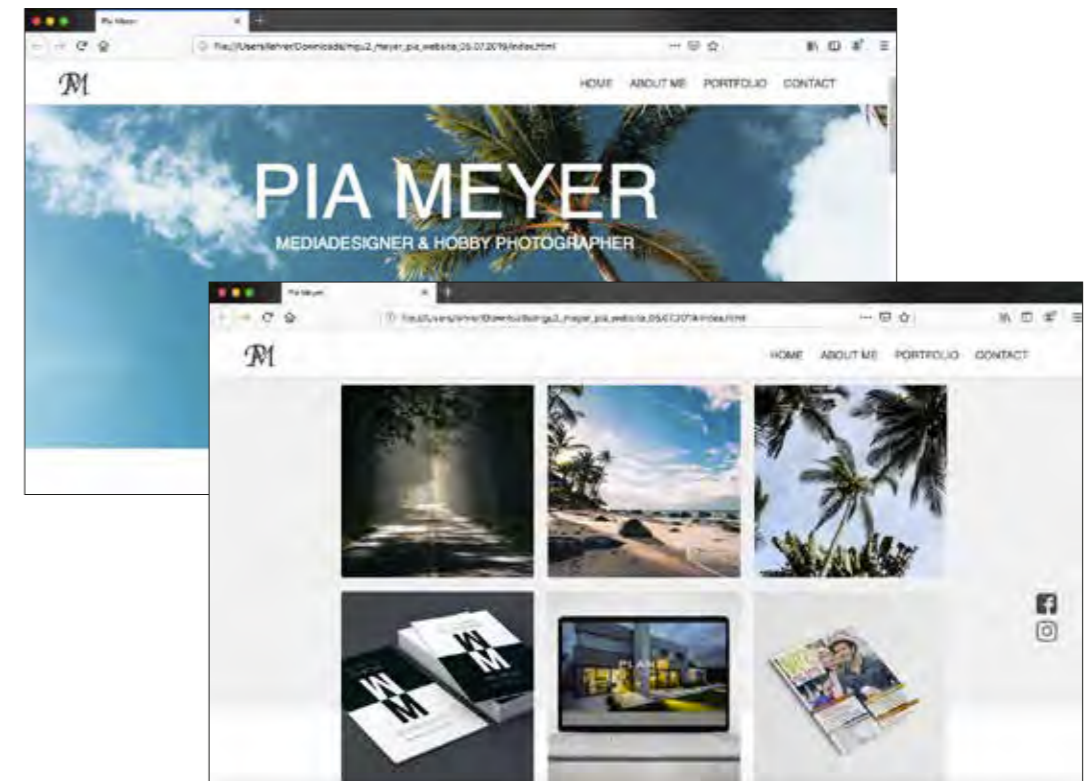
Pia Meyer

file:///Users/lehrer/Downloads/mpu2_meyer_pia_website_05.07.2019/index.html

PM

HOME ABOUT ME PORTFOLIO CONTACT

PIA MEYER

MEDIADESIGNER & HOBBY PHOTOGRAPHER

Pia Meyer

file:///Users/lehrer/Downloads/mpu2_meyer_pia_website_05.07.2019/index.html

PM

HOME ABOUT ME PORTFOLIO CONTACT